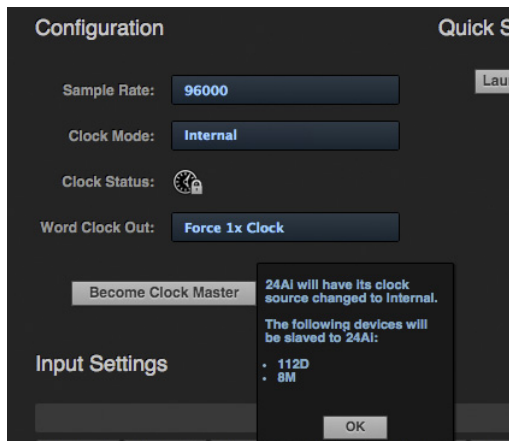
Configuration

Quick S

Lau

Sample Rate: 96000

Clock Mode: Internal

Clock Status:

Word Clock Out: Force 1x Clock

Become Clock Master

24Ai will have its clock source changed to Internal.

The following devices will be slaved to 24Ai:

- 112D
- 8M

OK

Input Settings